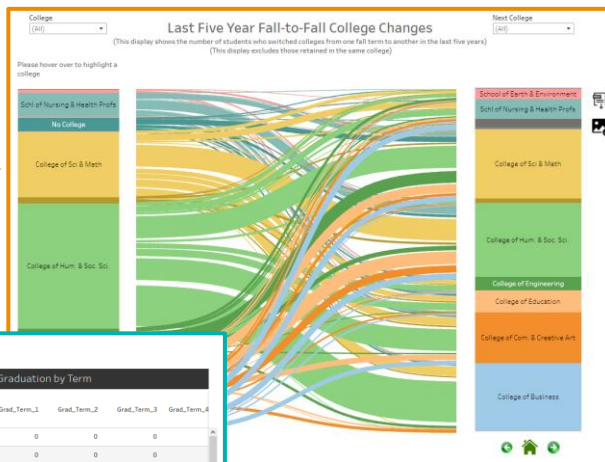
College
(All)

Last Five Year Fall-to-Fall College Changes
(This display shows the number of students who switched colleges from one fall term to another in the last five years)
(This display excludes those retained in the same college)

Next College
(All)

Please hover over to highlight a college

Schl of Nursing & Health Profs
No College
College of Sci & Math
College of Hum. & Soc. Sci.

School of Earth & Environment
Schl of Nursing & Health Profs
College of Sci & Math
College of Hum. & Soc. Sci.
College of Engineering
College of Education
College of Com. & Creative Art
College of Business

Graduation by Term

| Grad_Term_1 | Grad_Term_2 | Grad_Term_3 | Grad_Term_4 |
|---|---|---|---|
| 0 | 0 | 0 | 0 |
| 0 | 0 | 0 | 0 |